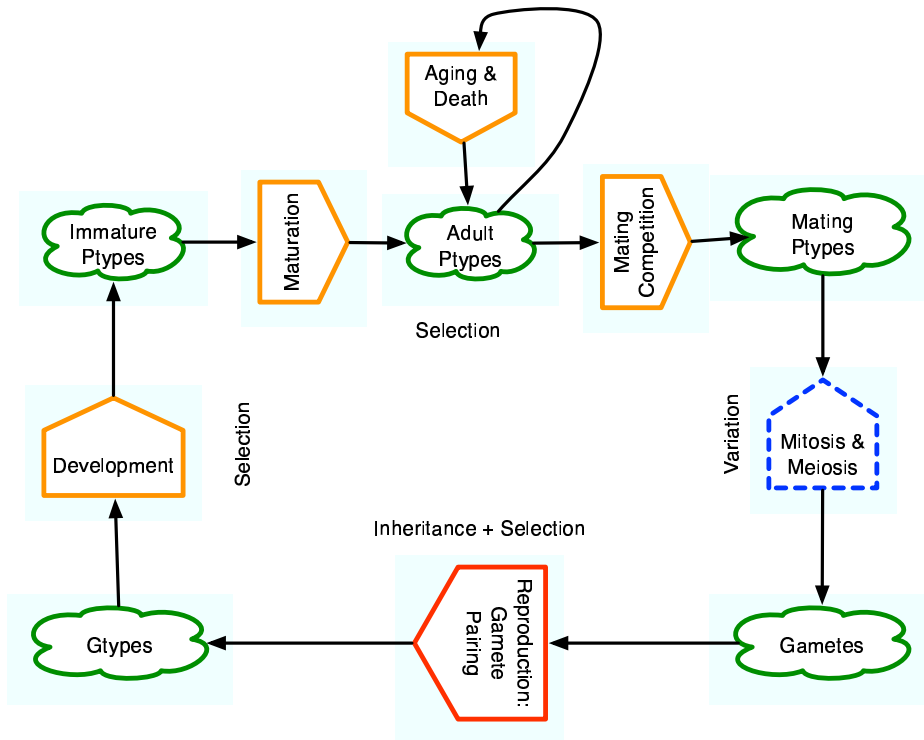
Aging & Death

Immature Ptypes

Maturation

Adult Ptypes

Mating Competition

Mating Ptypes

Selection

Development

Selection

Variation

Mitosis & Meiosis

Inheritance + Selection

Gtypes

Reproduction: Gamete Pairing

Gametes